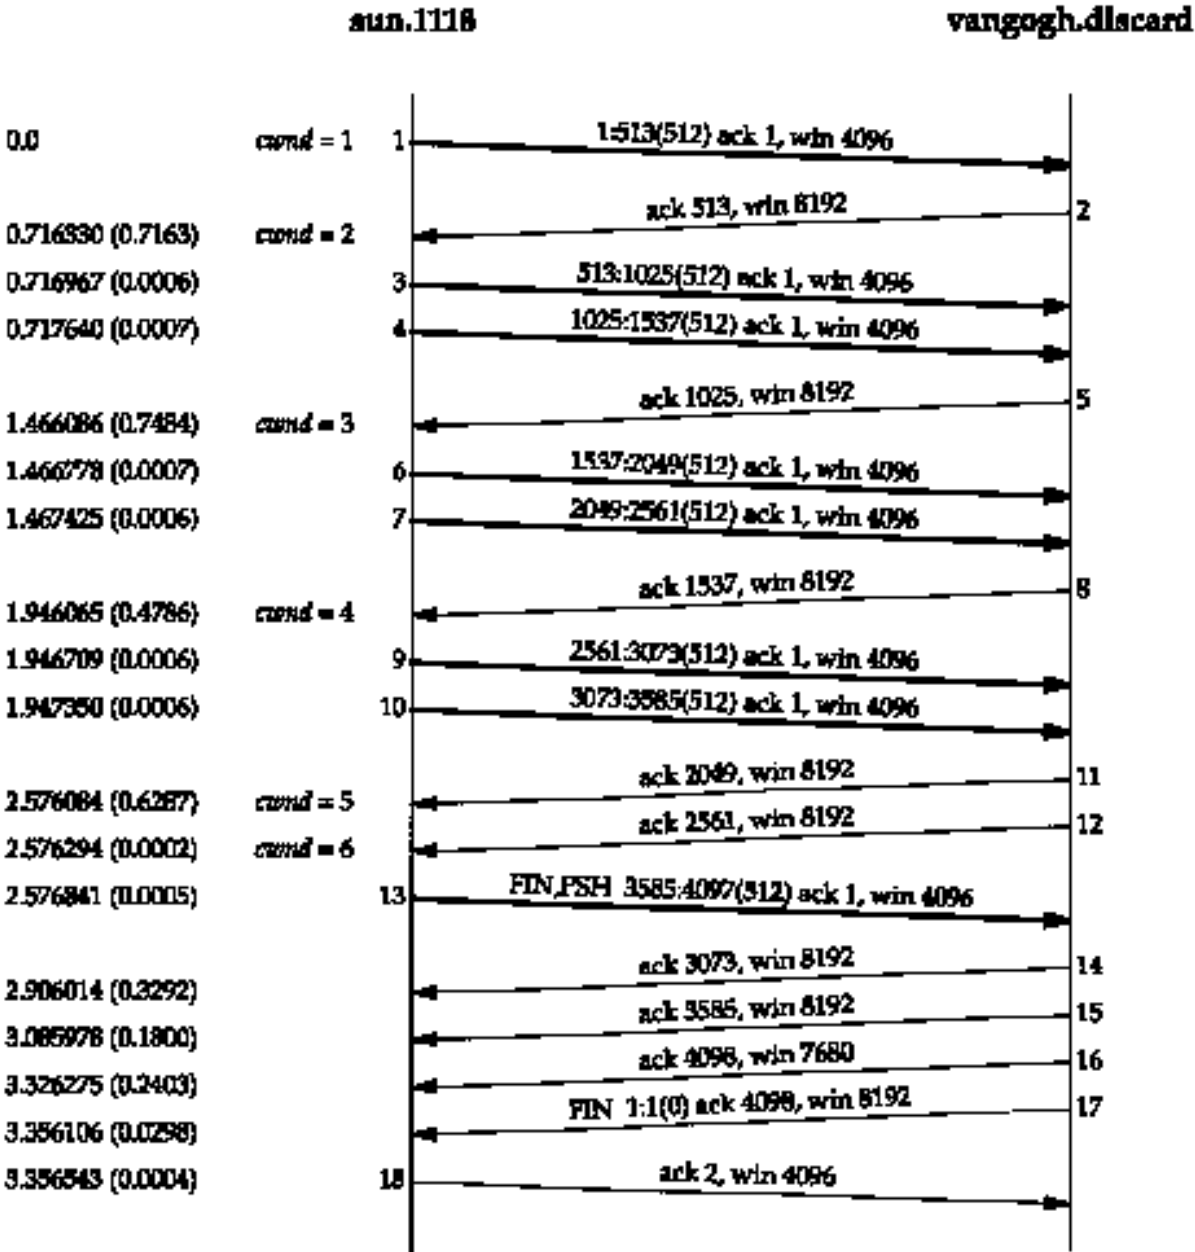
sun.1118

vangogh.discard

0.0 $cwnd = 1$ 1 1:513(512) ack 1, win 4096

ack 513, win 8192 2

0.716330 (0.7163) $cwnd = 2$

0.716967 (0.0006) 3 513:1025(512) ack 1, win 4096

0.717640 (0.0007) 4 1025:1537(512) ack 1, win 4096

ack 1025, win 8192 5

1.466086 (0.7484) $cwnd = 3$

1.466778 (0.0007) 6 1537:2049(512) ack 1, win 4096

1.467425 (0.0006) 7 2049:2561(512) ack 1, win 4096

ack 1537, win 8192 8

1.946065 (0.4786) $cwnd = 4$

1.946709 (0.0006) 9 2561:3073(512) ack 1, win 4096

1.947350 (0.0006) 10 3073:3585(512) ack 1, win 4096

ack 2049, win 8192 11

2.576084 (0.6287) $cwnd = 5$

ack 2561, win 8192 12

2.576294 (0.0002) $cwnd = 6$

2.576841 (0.0005) 13 FIN,PSH 3585:4097(512) ack 1, win 4096

ack 3073, win 8192 14

2.906014 (0.3292)

ack 3585, win 8192 15

3.085978 (0.1800)

ack 4098, win 7680 16

3.326275 (0.2403)

FIN 1:1(0) ack 4098, win 8192 17

3.356106 (0.0298)

3.356543 (0.0004) 18 ack 2, win 4096